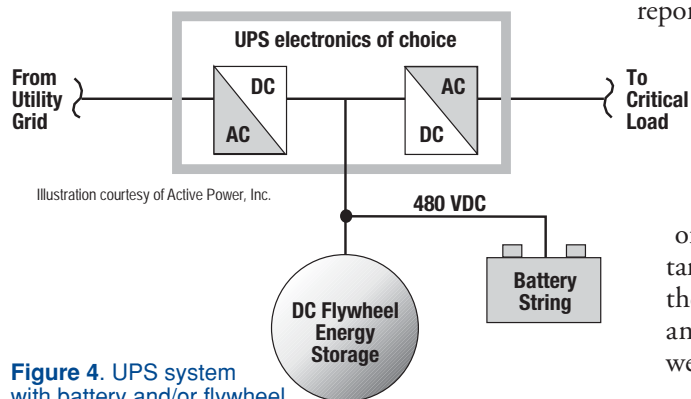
UPS electronics of choice

From Utility Grid

DC
AC

AC
DC

To Critical Load

Illustration courtesy of Active Power, Inc.

480 VDC

Battery String

DC Flywheel Energy Storage

**Figure 4**. UPS system with battery and/or flywheel

repor

or
tar
th
an
we